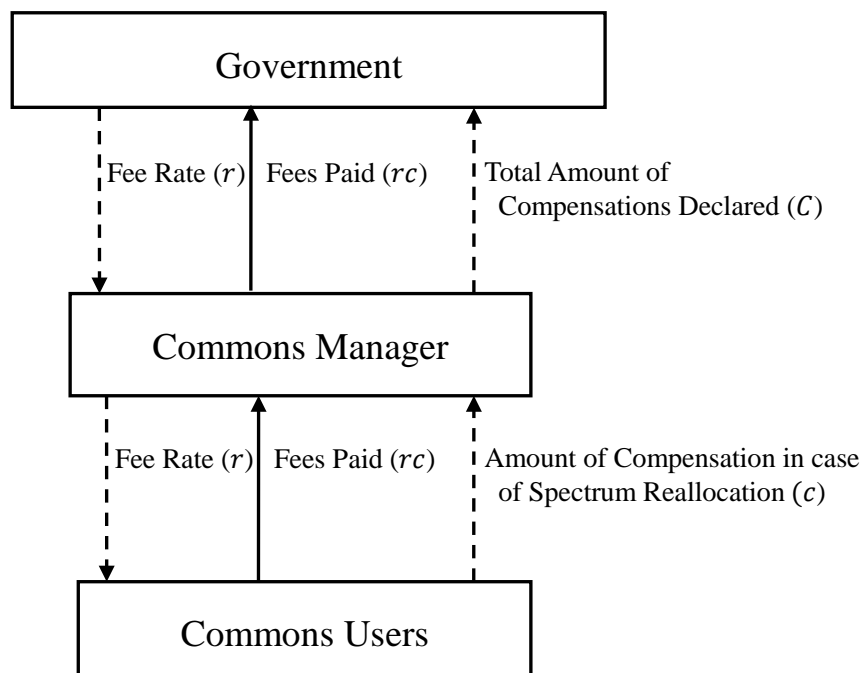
Government

Fee Rate ($r$)

Fees Paid ($rc$)

Total Amount of Compensations Declared ($C$)

Commons Manager

Fee Rate ($r$)

Fees Paid ($rc$)

Amount of Compensation in case of Spectrum Reallocation ($c$)

Commons Users